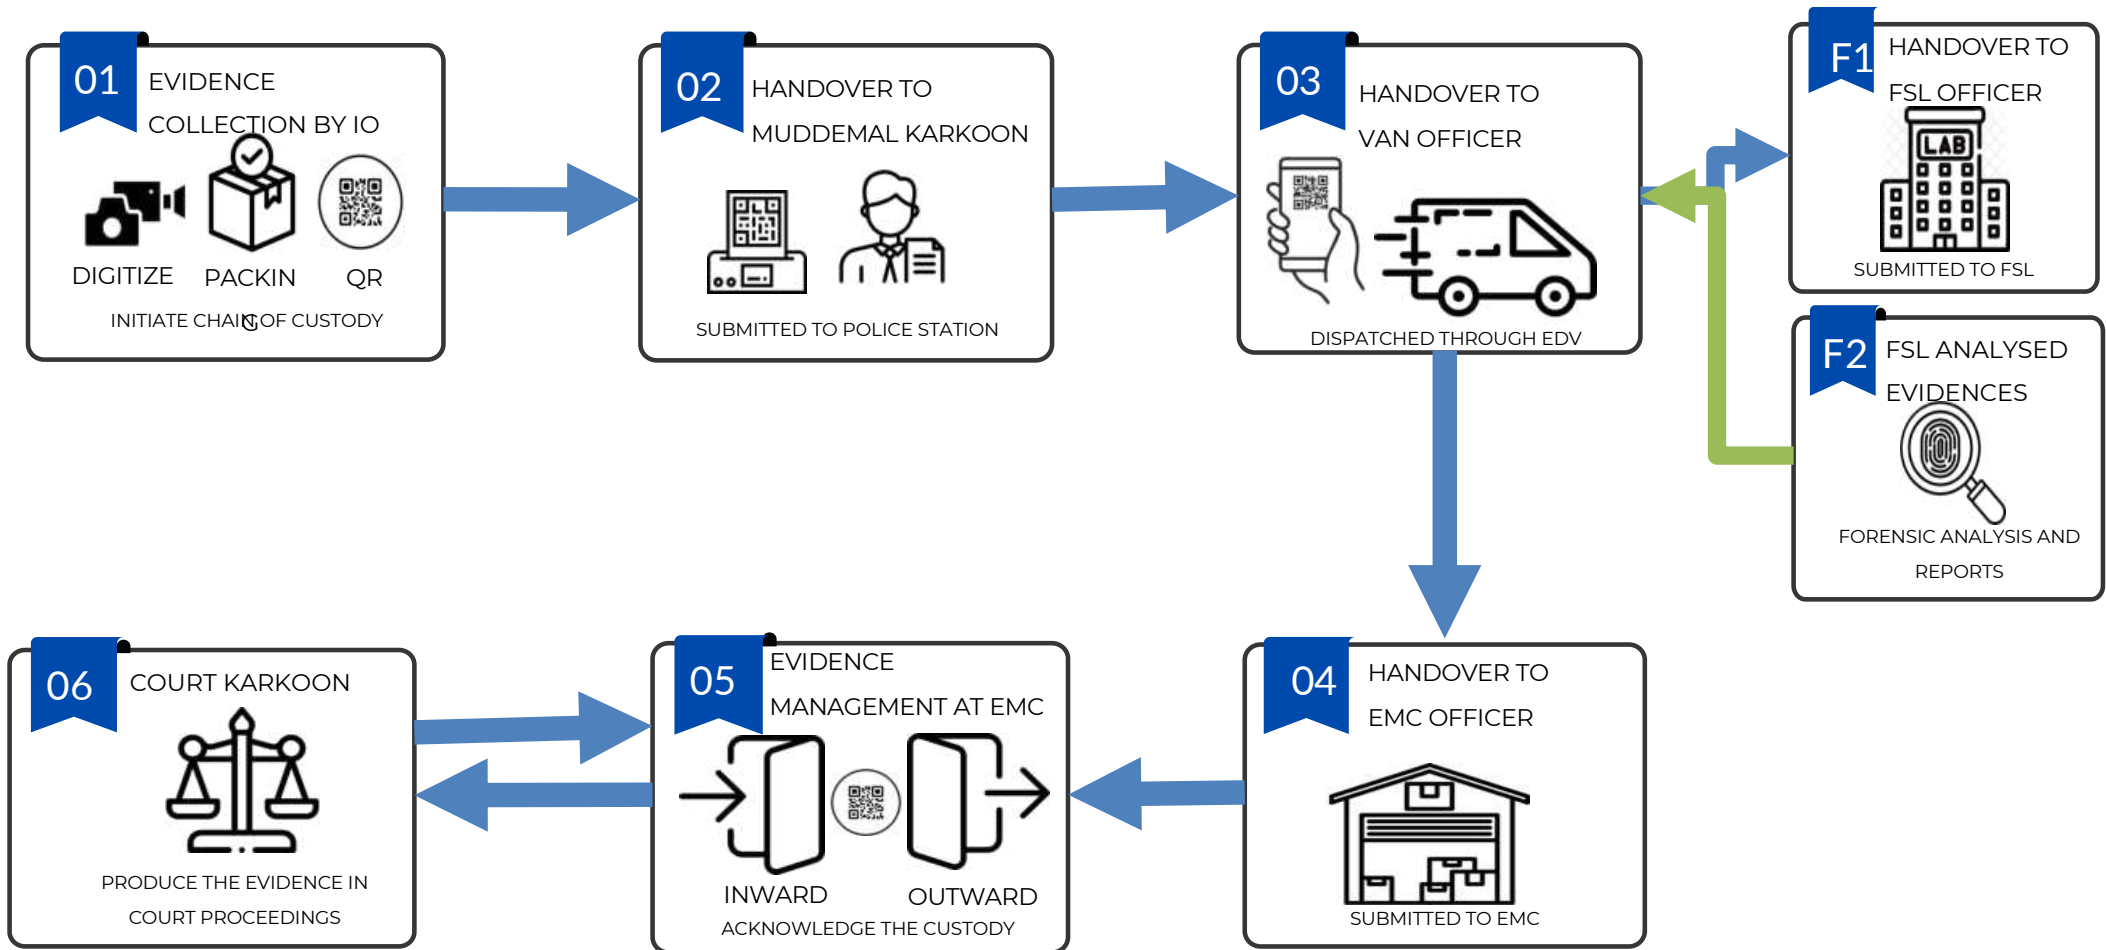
01 EVIDENCE COLLECTION BY IO

DIGITIZE PACKIN QR

INITIATE CHAIN OF CUSTODY

02 HANDOVER TO MUDDEMAL KARKOON

SUBMITTED TO POLICE STATION

03 HANDOVER TO VAN OFFICER

DISPATCHED THROUGH EDV

F1 HANDOVER TO FSL OFFICER

LAB

SUBMITTED TO FSL

F2 FSL ANALYSED EVIDENCES

FORENSIC ANALYSIS AND REPORTS

06 COURT KARKOON

PRODUCE THE EVIDENCE IN COURT PROCEEDINGS

05 EVIDENCE MANAGEMENT AT EMC

INWARD OUTWARD

ACKNOWLEDGE THE CUSTODY

04 HANDOVER TO EMC OFFICER

SUBMITTED TO EMC